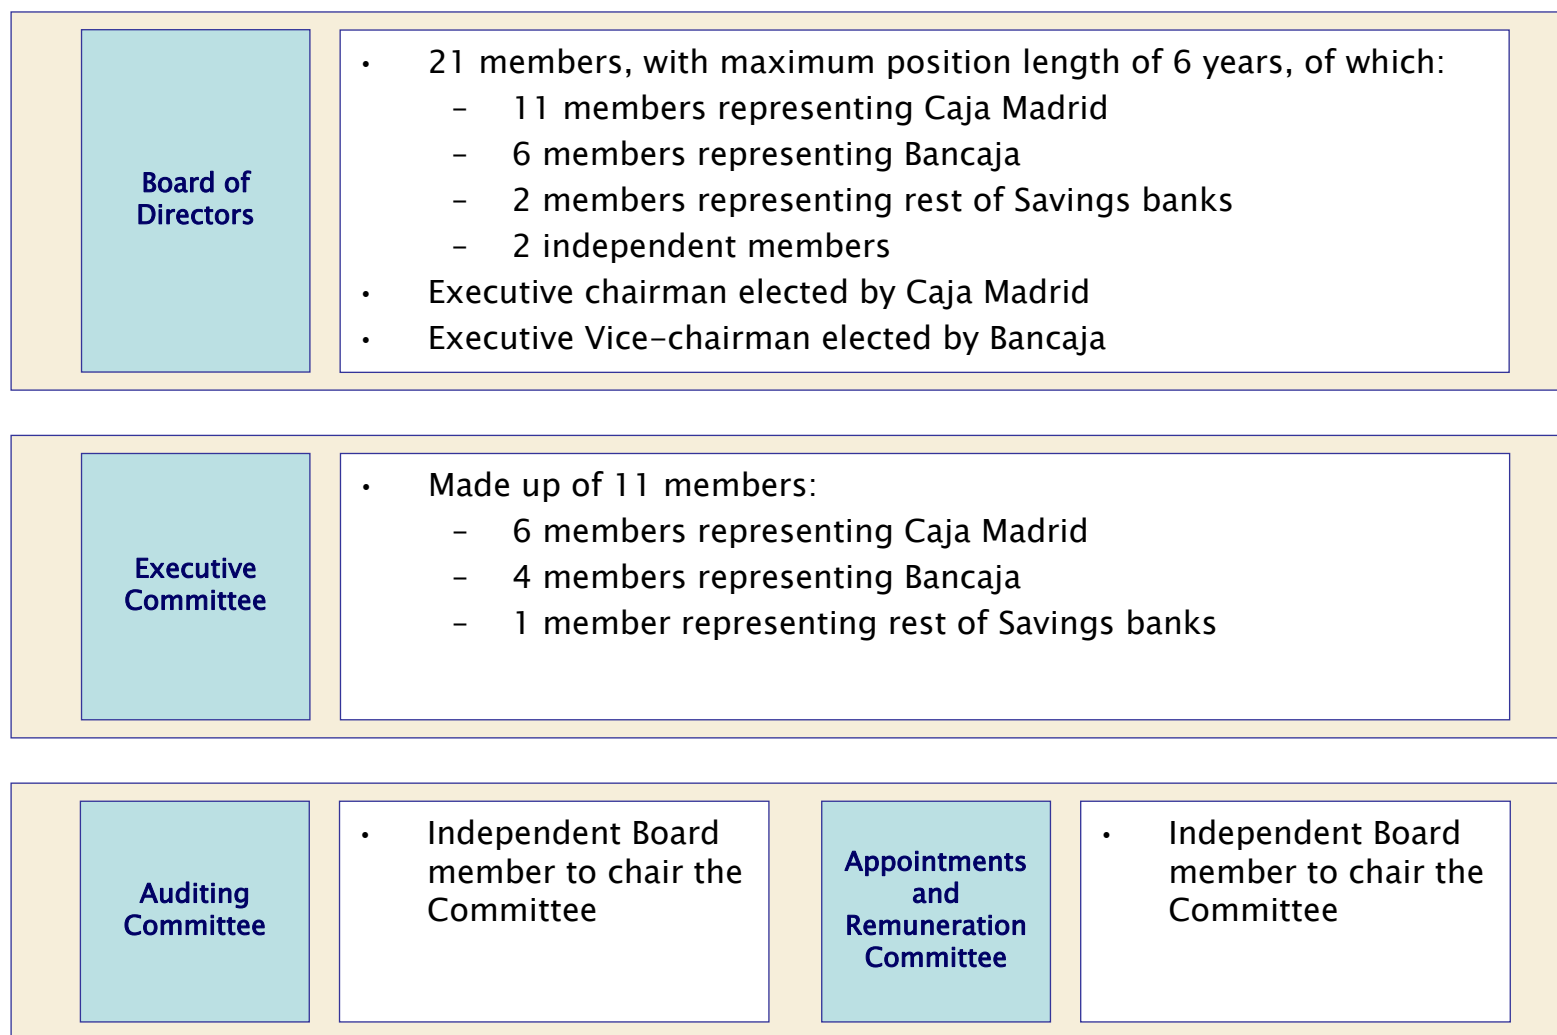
Board of Directors

• 21 members, with maximum position length of 6 years, of which:
– 11 members representing Caja Madrid
– 6 members representing Bancaja
– 2 members representing rest of Savings banks
– 2 independent members
• Executive chairman elected by Caja Madrid
• Executive Vice-chairman elected by Bancaja

Executive Committee

• Made up of 11 members:
– 6 members representing Caja Madrid
– 4 members representing Bancaja
– 1 member representing rest of Savings banks

Auditing Committee

• Independent Board member to chair the Committee

Appointments and Remuneration Committee

• Independent Board member to chair the Committee